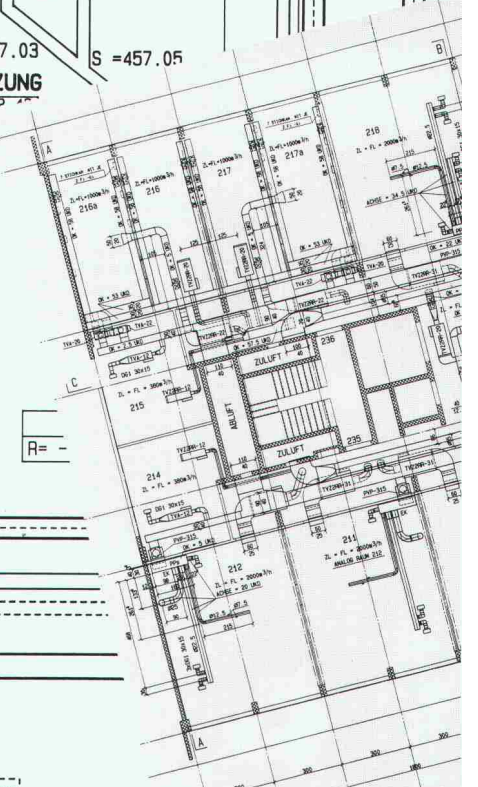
7.03
S =457.05
ZUNG

B

A

218
ZL - FL = 2000m³/h

216a
ZL+FL=1000m³/h
216

ZL+FL=1000m³/h
217

ZL+FL=1000m³/h
217a

ACHSE = 34.5 UKD

OK = 53 UKD

OK = 53 UKD

TVA-22

TV22NH-21

236

ZULUFT

ABLUFT

C

DGI 30x15

ZL = FL = 360m³/h
215

R= -

ZULUFT

235

TV22NH-31

214
ZL = FL = 380m³/h

DGI 30x15

PVP-315

212
ZL = FL = 2000m³/h
ACHSE = 20 UKD

211
ZL = FL = 2000m³/h
ANALOG RAUM 212

A

300

300